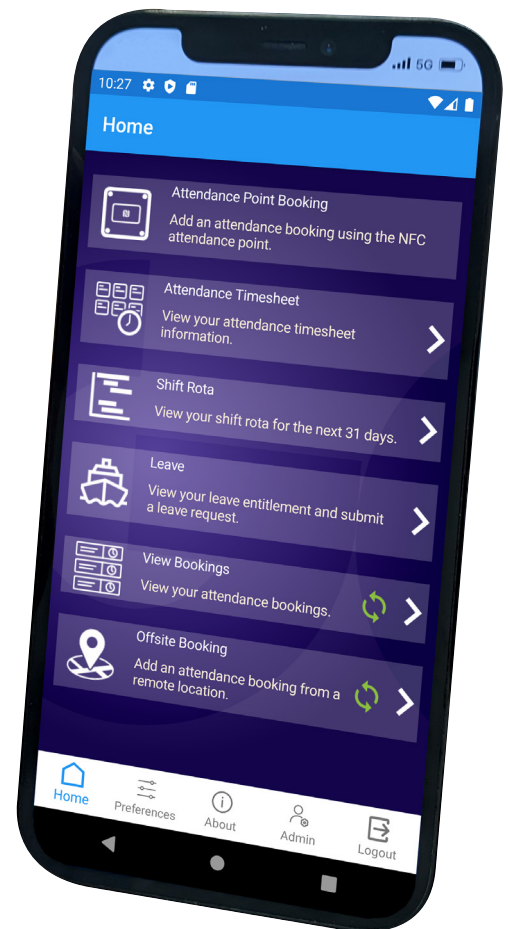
10:27
5G

Home

Attendance Point Booking
Add an attendance booking using the NFC attendance point.

Attendance Timesheet
View your attendance timesheet information.

Shift Rota
View your shift rota for the next 31 days.

Leave
View your leave entitlement and submit a leave request.

View Bookings
View your attendance bookings.

Offsite Booking
Add an attendance booking from a remote location.

Home
Preferences
About
Admin
Logout